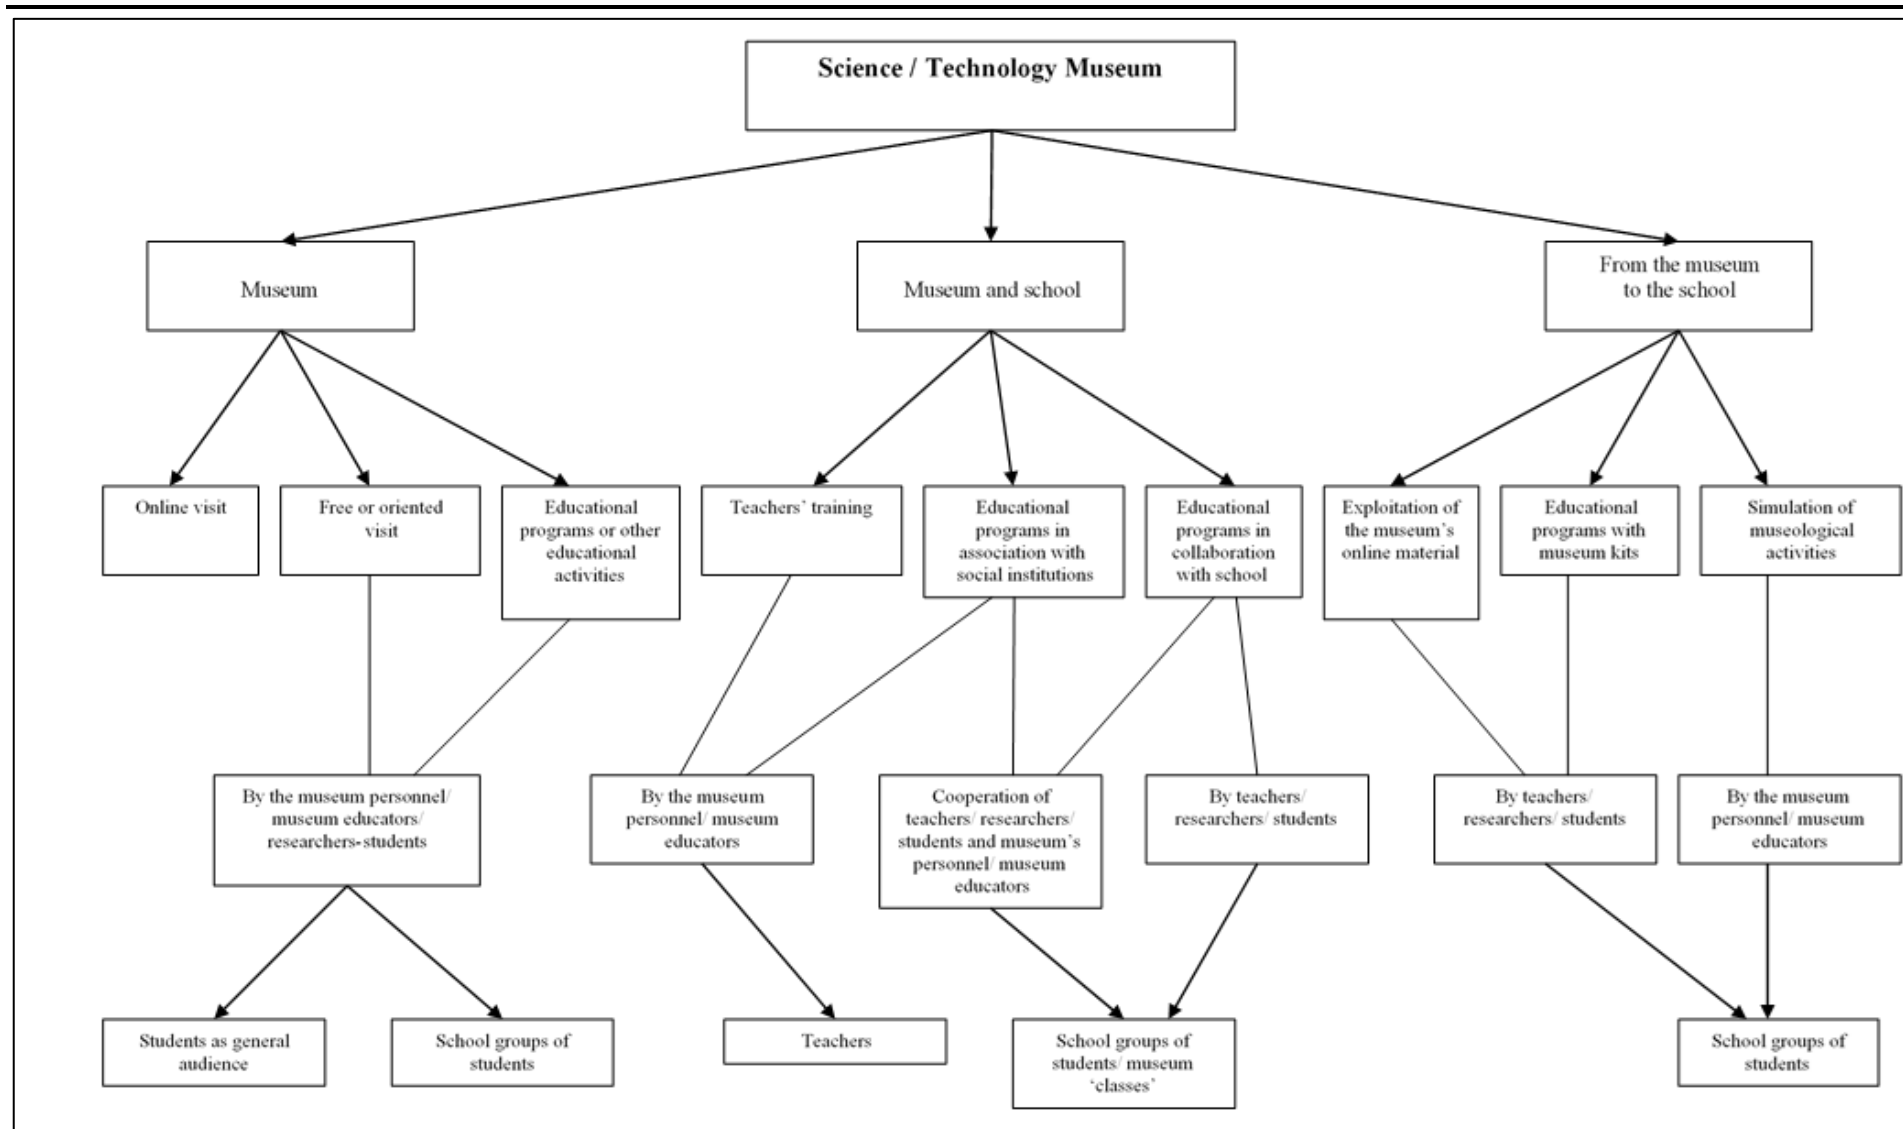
Science / Technology Museum

Museum

Museum and school

From the museum to the school

Online visit

Free or oriented visit

Educational programs or other educational activities

Teachers' training

Educational programs in association with social institutions

Educational programs in collaboration with school

Exploitation of the museum's online material

Educational programs with museum kits

Simulation of museological activities

By the museum personnel/ museum educators/ researchers-students

By the museum personnel/ museum educators

Cooperation of teachers/ researchers/ students and museum's personnel/ museum educators

By teachers/ researchers/ students

By teachers/ researchers/ students

By the museum personnel/ museum educators

Students as general audience

School groups of students

Teachers

School groups of students/ museum 'classes'

School groups of students